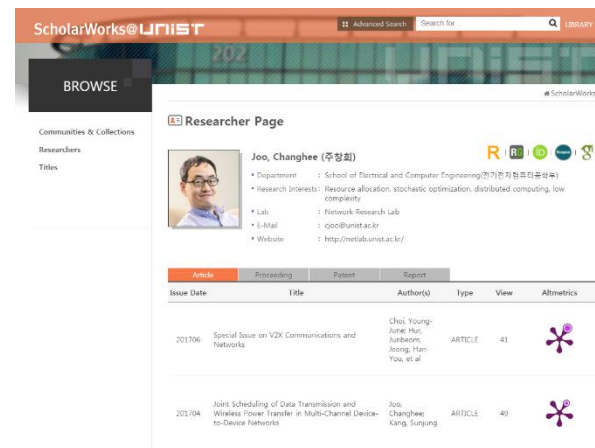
ScholarWorks@UNIST

Advanced Search Search for LIBRARY

BROWSE

ScholarWorks

Communities & Collections
Researchers
Titles

Researcher Page

R

Joo, Changhee (주창희)

• Department : School of Electrical and Computer Engineering(전기전자컴퓨터공학부)
• Research Interests : Resource allocation, stochastic optimization, distributed computing, low complexity
• Lab : Network Research Lab
• E-Mail : cjoo@unist.ac.kr
• Website : http://netlab.unist.ac.kr/

Article | Proceeding | Patent | Report

| Issue Date | Title | Author(s) | Type | View | Altmetrics |
|---|---|---|---|---|---|
| 201706 | Special Issue on V2X Communications and Networks | Choi, Young-June; Hur, Junbeom; Jeong, Han-You, et al | ARTICLE | 41 | |
| 201704 | Joint Scheduling of Data Transmission and Wireless Power Transfer in Multi-Channel Device-to-Device Networks | Joo, Changhee; Kang, Sunjung | ARTICLE | 49 | |